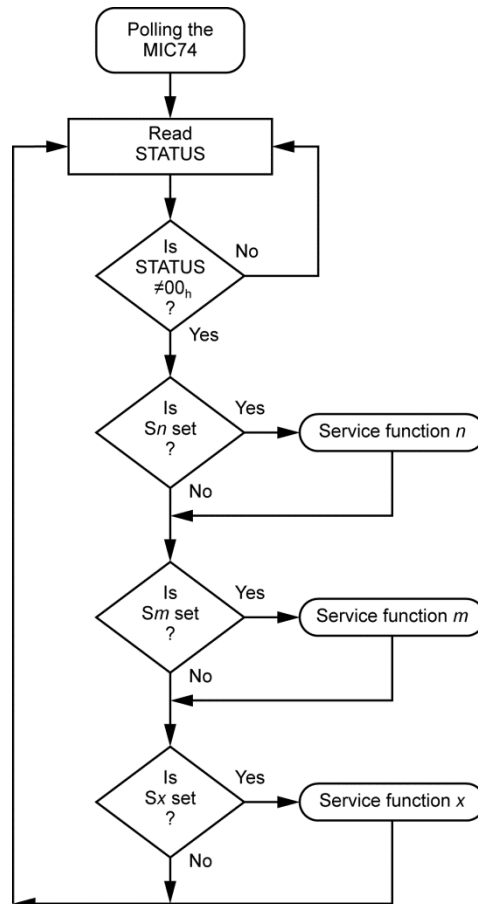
Polling the MIC74

Read STATUS

Is STATUS $\neq 00_h$ ?

No

Yes

Is S*n* set ?

Yes

Service function *n*

No

Is S*m* set ?

Yes

Service function *m*

No

Is S*x* set ?

Yes

Service function *x*

No